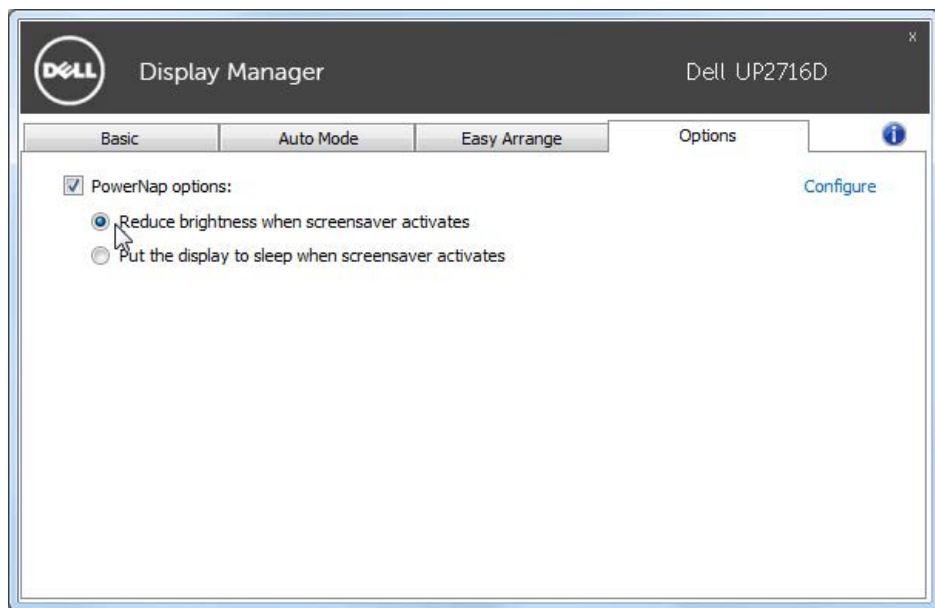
DELL Display Manager Dell UP2716D

x

Basic | Auto Mode | Easy Arrange | Options

PowerNap options:

Configure

Reduce brightness when screensaver activates

Put the display to sleep when screensaver activates